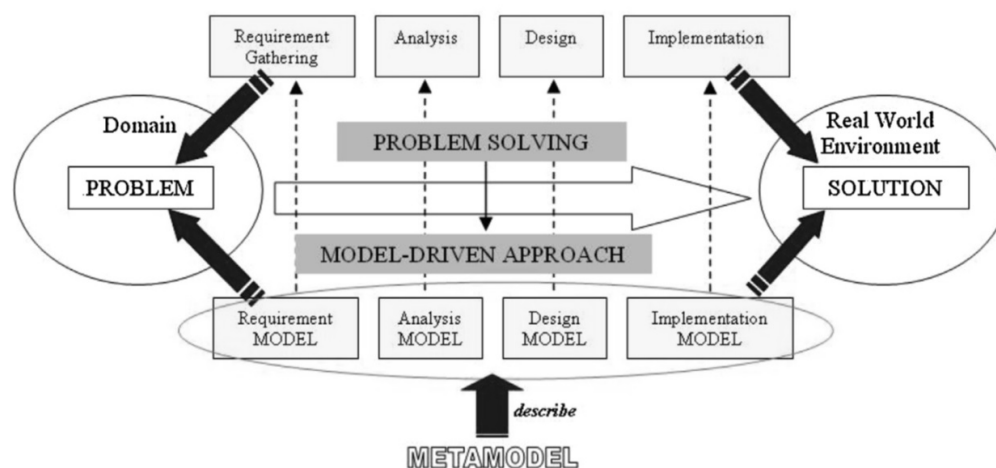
Requirement Gathering

Analysis

Design

Implementation

Domain

PROBLEM

PROBLEM SOLVING

Real World Environment

SOLUTION

MODEL-DRIVEN APPROACH

Requirement MODEL

Analysis MODEL

Design MODEL

Implementation MODEL

describe

METAMODEL